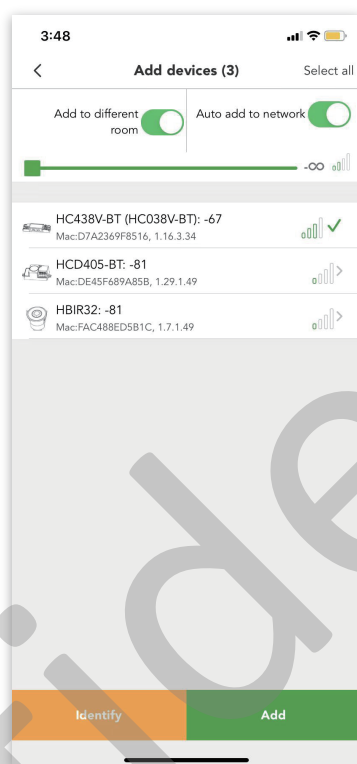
3:48

<

Add devices (3)

Select all

Add to different room

Auto add to network

-∞

HC438V-BT (HC038V-BT): -67
Mac:D7A2369F8516, 1.16.3.34

HCD405-BT: -81
Mac:DE45F689A85B, 1.29.1.49

HBIR32: -81
Mac:FAC488ED5B1C, 1.7.1.49

Identify

Add